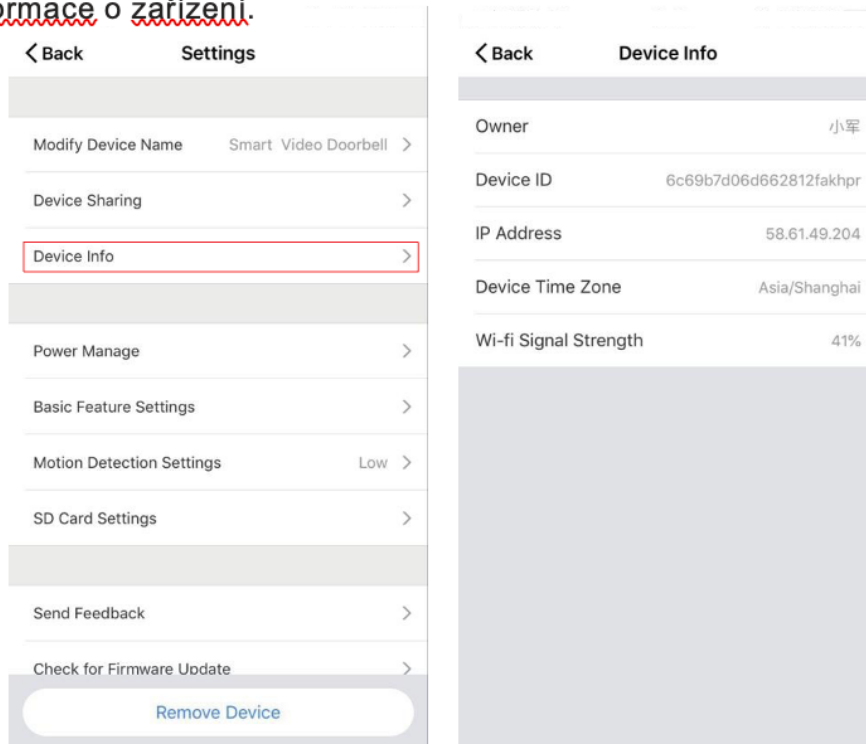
ormace o zařízení.

< Back Settings

Modify Device Name Smart Video Doorbell >

Device Sharing >

Device Info >

Power Manage >

Basic Feature Settings >

Motion Detection Settings Low >

SD Card Settings >

Send Feedback >

Check for Firmware Update >

Remove Device

< Back Device Info

Owner 小军

Device ID 6c69b7d06d662812fakhpr

IP Address 58.61.49.204

Device Time Zone Asia/Shanghai

Wi-fi Signal Strength 41%